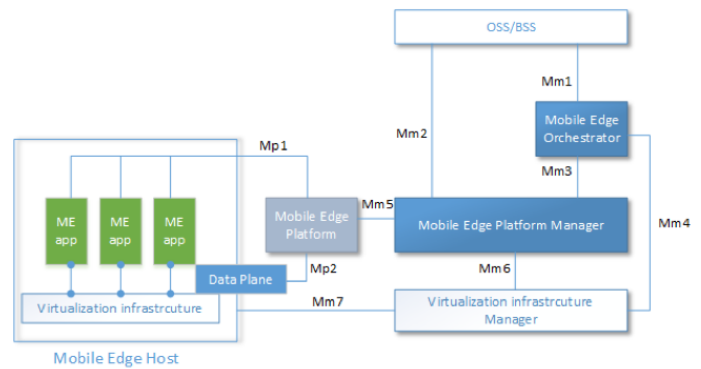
OSS/BSS

Mm1

Mobile Edge Orchestrator

Mm2

Mp1

Mm3

ME app

ME app

ME app

Mobile Edge Platform

Mm5

Mobile Edge Platform Manager

Mm4

Data Plane

Mp2

Mm6

Virtualization infrastrcuture

Mm7

Virtualization infrastrcuture Manager

Mobile Edge Host